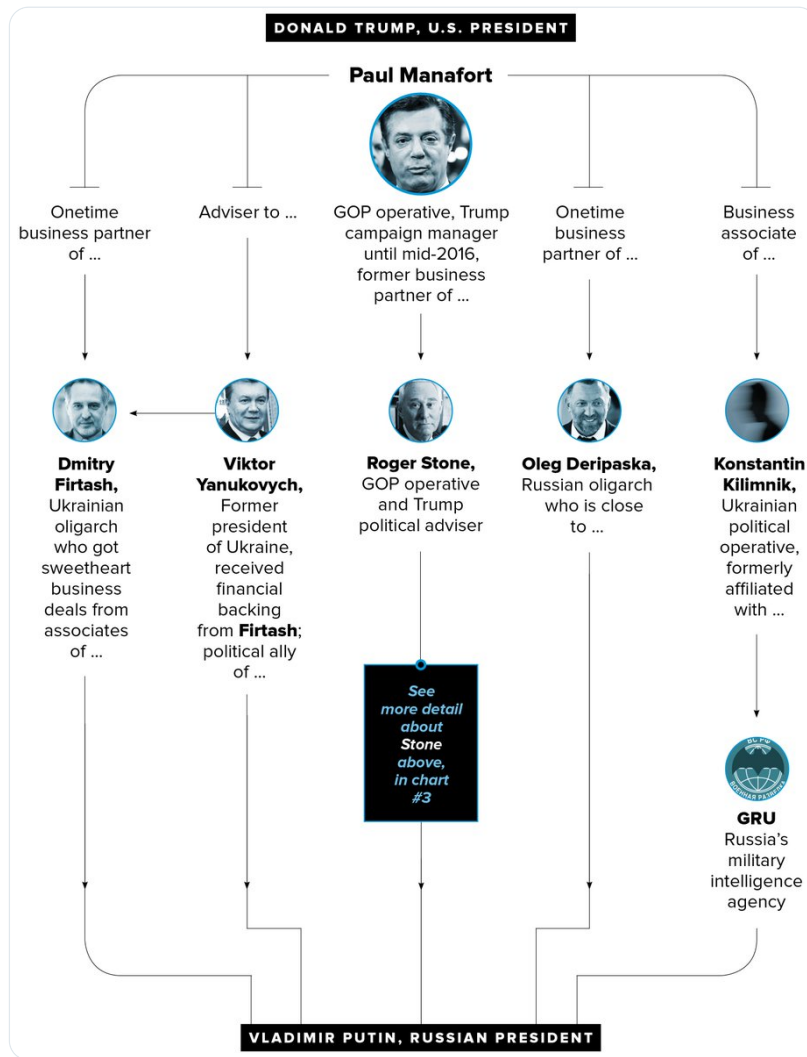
DONALD TRUMP, U.S. PRESIDENT

Paul Manafort

Onetime business partner of ...

Adviser to ...

GOP operative, Trump campaign manager until mid-2016, former business partner of ...

Onetime business partner of ...

Business associate of ...

Dmitry Firtash, Ukrainian oligarch who got sweetheart business deals from associates of ...

Viktor Yanukovych, Former president of Ukraine, received financial backing from Firtash; political ally of ...

Roger Stone, GOP operative and Trump political adviser

Oleg Deripaska, Russian oligarch who is close to ...

Konstantin Kilimnik, Ukrainian political operative, formerly affiliated with ...

See more detail about Stone above, in chart #3

ГРУ
ВОЕННАЯ РАЗВЕДКА

GRU
Russia's military intelligence agency

VLADIMIR PUTIN, RUSSIAN PRESIDENT